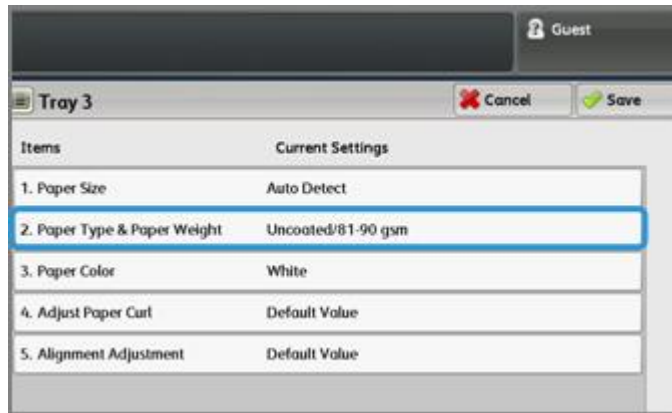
Guest

Tray 3

Cancel

Save

| Items | Current Settings |
|---|---|
| 1. Paper Size | Auto Detect |
| 2. Paper Type & Paper Weight | Uncoated/81-90 gsm |
| 3. Paper Color | White |
| 4. Adjust Paper Curl | Default Value |
| 5. Alignment Adjustment | Default Value |